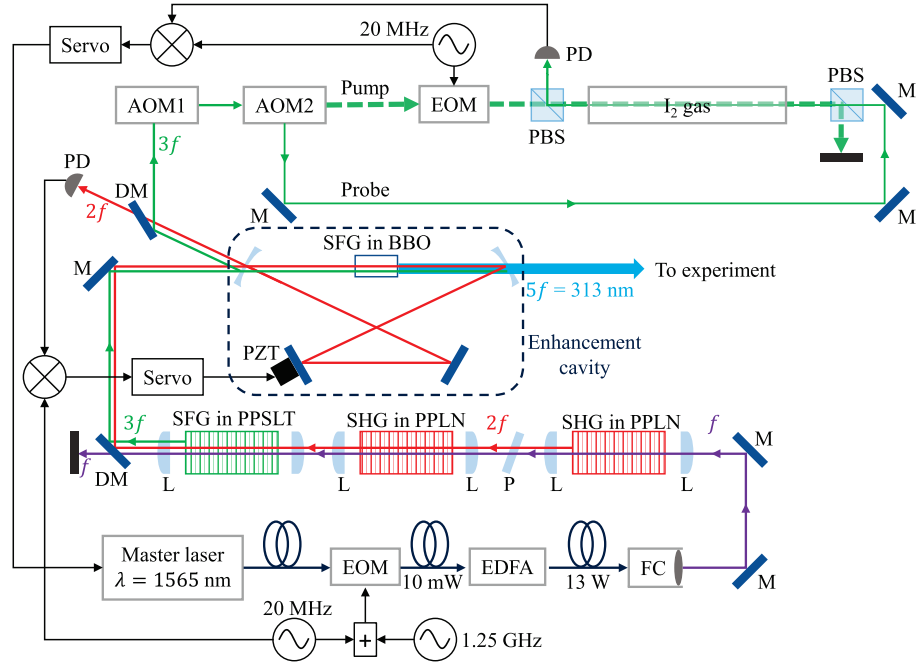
Servo
20 MHz
PD
AOM1
AOM2
Pump
EOM
$I_2$ gas
PBS
PBS
M
$3f$
PD
DM
$2f$
M
Probe
M
M
SFG in BBO
To experiment
$5f = 313$ nm
Enhancement cavity
PZT
Servo
$3f$
SFG in PPSLT
SHG in PPLN
$2f$
SHG in PPLN
$f$
M
$f$
DM
L
L
L
P
L
L
Master laser
$\lambda = 1565$ nm
EOM
10 mW
EDFA
13 W
FC
M
20 MHz
+
1.25 GHz